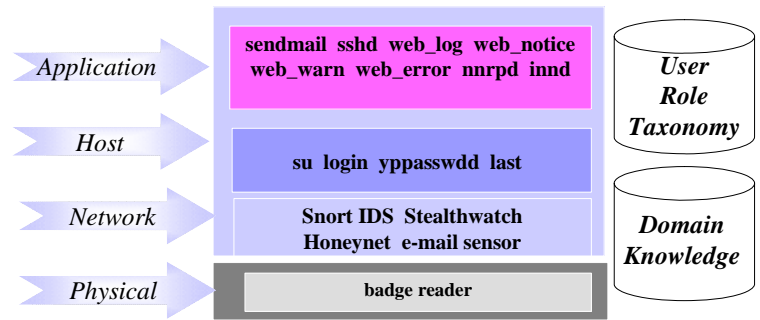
Application

sendmail sshd web_log web_notice web_warn web_error nnrpd innd

User Role Taxonomy

Host

su login yppasswdd last

Network

Snort IDS Stealthwatch Honeynet e-mail sensor

Domain Knowledge

Physical

badge reader